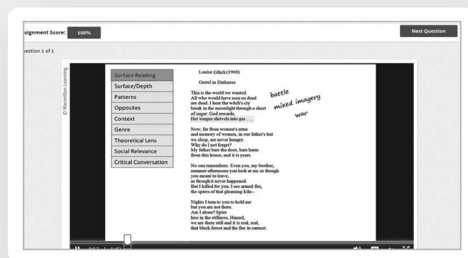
ignment Score: 100%

Next Question

uestion 1 of 1

© Macmillan Learning

Surface Reading
Surface/Depth
Patterns
Opposites
Context
Genre
Theoretical Lens
Social Relevance
Critical Conversation

Louise Glück (1968)

Gretel in Darkness

This is the world we wanted.
All who would have seen us dead
are dead. I hear the witch's cry
break in the moonlight through a sheet
of sugar: God rewards.
Her tongue shrivels into gas ...

Now, far from women's arms
and memory of women, in our father's hut
we sleep, are never hungry.
Why do I not forget?
My father bars the door, bars harm
from this house, and it is years.

No one remembers. Even you, my brother,
summer afternoons you look at me as though
you meant to leave,
as though it never happened.
But I killed for you. I see armed firs,
the spires of that gleaming kiln–

Nights I turn to you to hold me
but you are not there.
Am I alone? Spies
hiss in the stillness, Hansel,
we are there still and it is real, real,
that black forest and the fire in earnest.

battle
mixed imagery
war